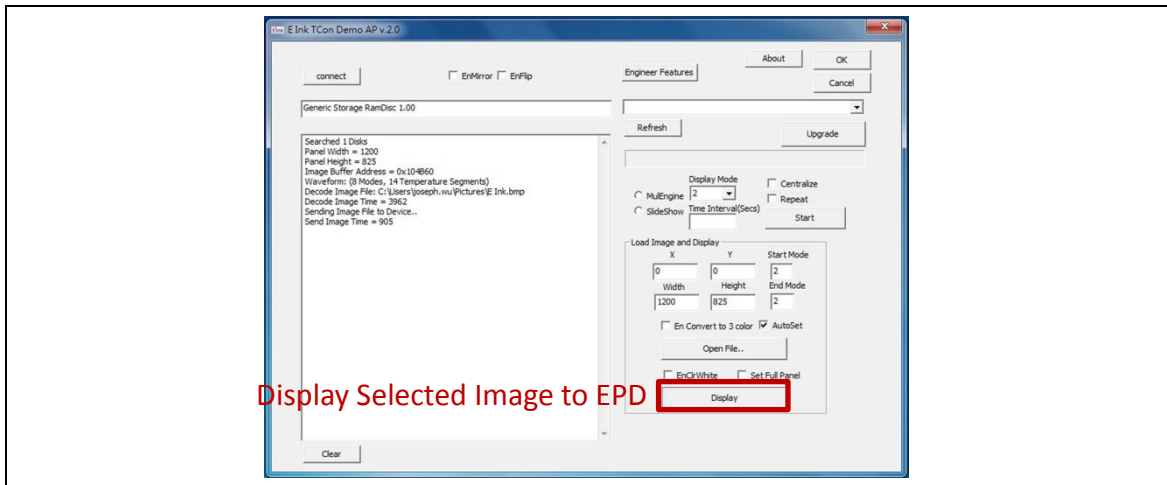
E Ink TCon Demo AP v.2.0

connect

EnMirror EnFlip

Engineer Features

About

OK

Cancel

Generic Storage RamDisc 1.00

Refresh

Upgrade

Searched 1 Disks
Panel Width = 1200
Panel Height = 825
Image Buffer Address = 0x104B60
Waveform: (8 Modes, 14 Temperature Segments)
Decode Image File: C:\Users\joseph.wu\Pictures\E Ink.bmp
Decode Image Time = 3962
Sending Image File to Device..
Send Image Time = 905

Display Mode

MulEngine 2

SlideShow Time Interval(Secs)

Centralize

Repeat

Start

Load Image and Display

X Y Start Mode

0 0 2

Width Height End Mode

1200 825 2

En Convert to 3 color AutoSet

Open File..

EnClrWhite Set Full Panel

Display Selected Image to EPD

Display

Clear